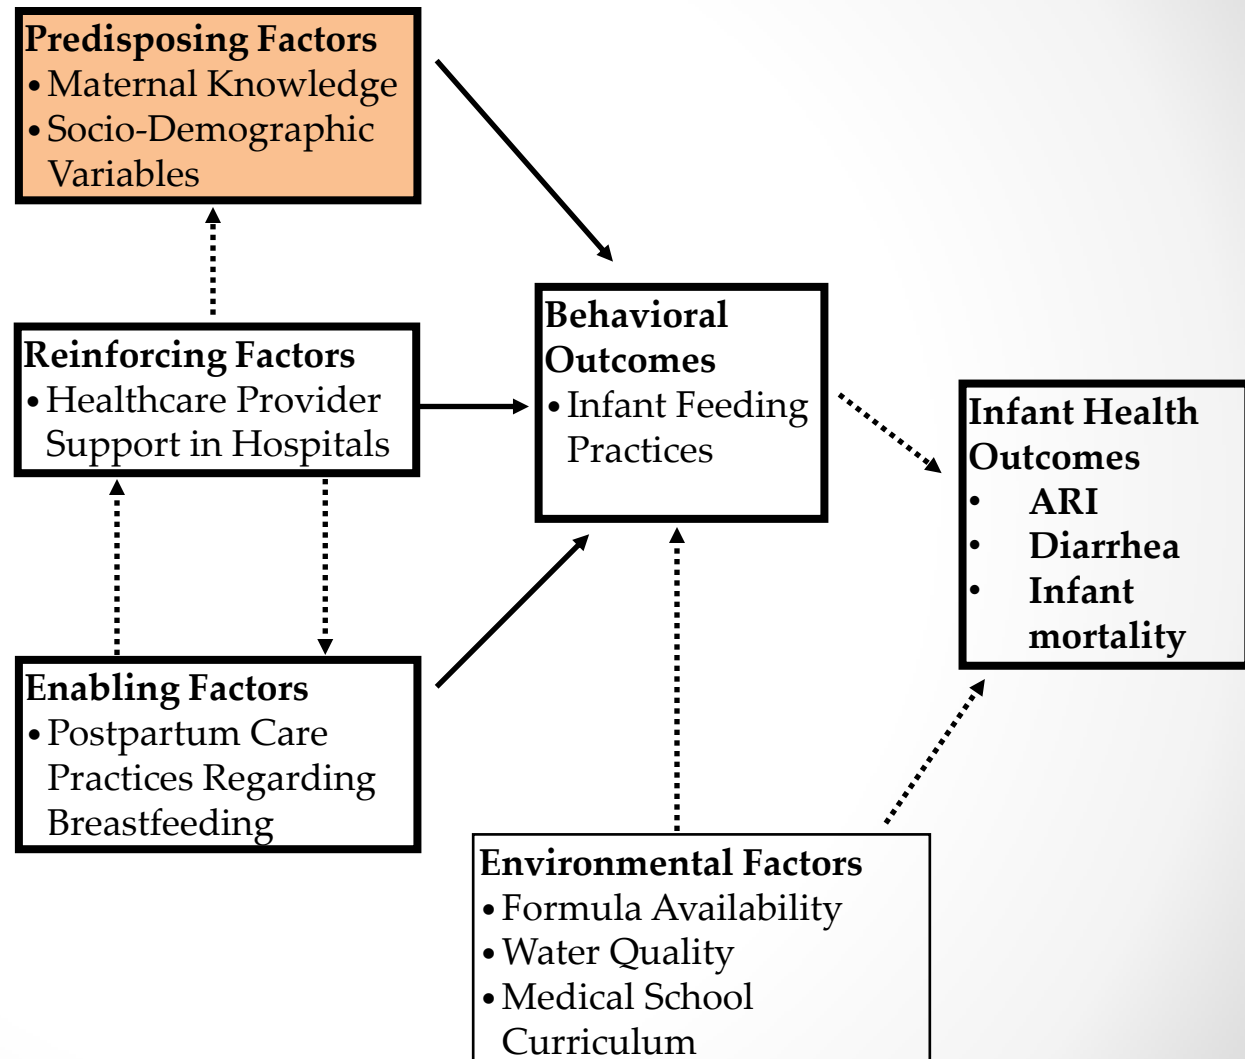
**Predisposing Factors**
• Maternal Knowledge
• Socio-Demographic Variables

**Reinforcing Factors**
• Healthcare Provider Support in Hospitals

**Behavioral Outcomes**
• Infant Feeding Practices

**Infant Health Outcomes**
• ARI
• Diarrhea
• Infant mortality

**Enabling Factors**
• Postpartum Care Practices Regarding Breastfeeding

**Environmental Factors**
• Formula Availability
• Water Quality
• Medical School Curriculum